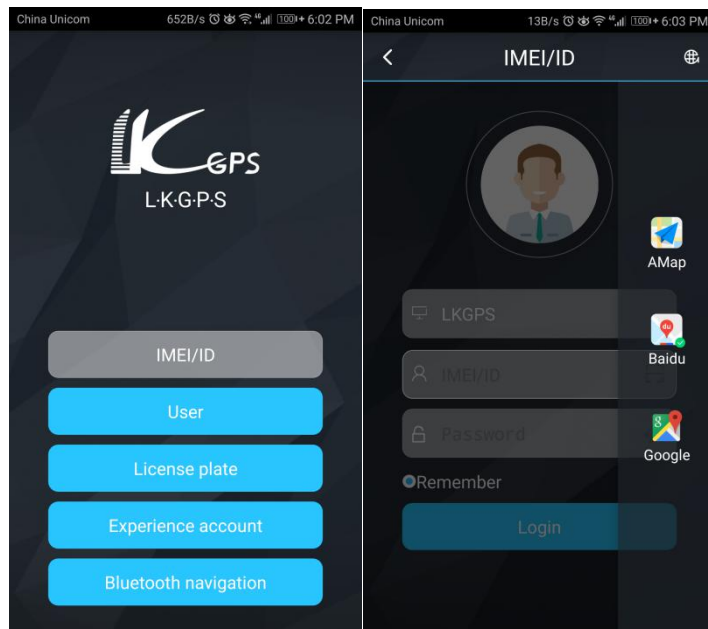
China Unicom 652B/s 100 6:02 PM

LKGPS
L·K·G·P·S

IMEI/ID

User

License plate

Experience account

Bluetooth navigation

China Unicom 13B/s 100 6:03 PM

<

IMEI/ID

AMap

LKGPS

Baidu

IMEI/ID

Password

Google

Remember

Login